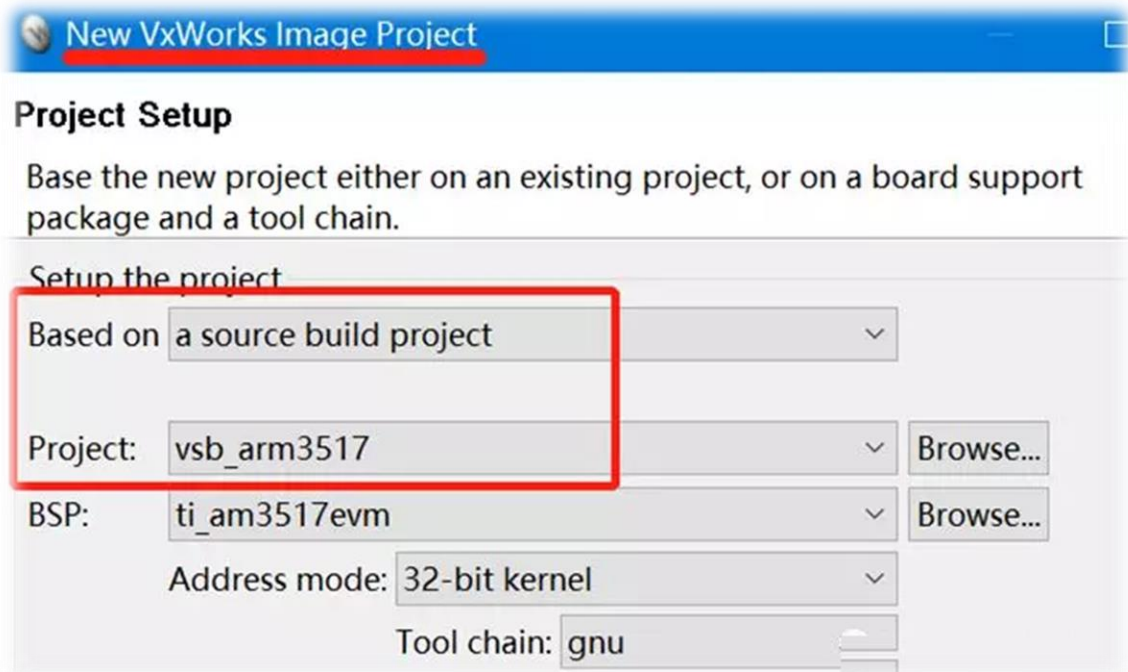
New VxWorks Image Project

Project Setup

Base the new project either on an existing project, or on a board support package and a tool chain.

Setup the project

Based on a source build project

Project: vsb_arm3517 Browse...

BSP: ti_am3517evm Browse...

Address mode: 32-bit kernel

Tool chain: gnu